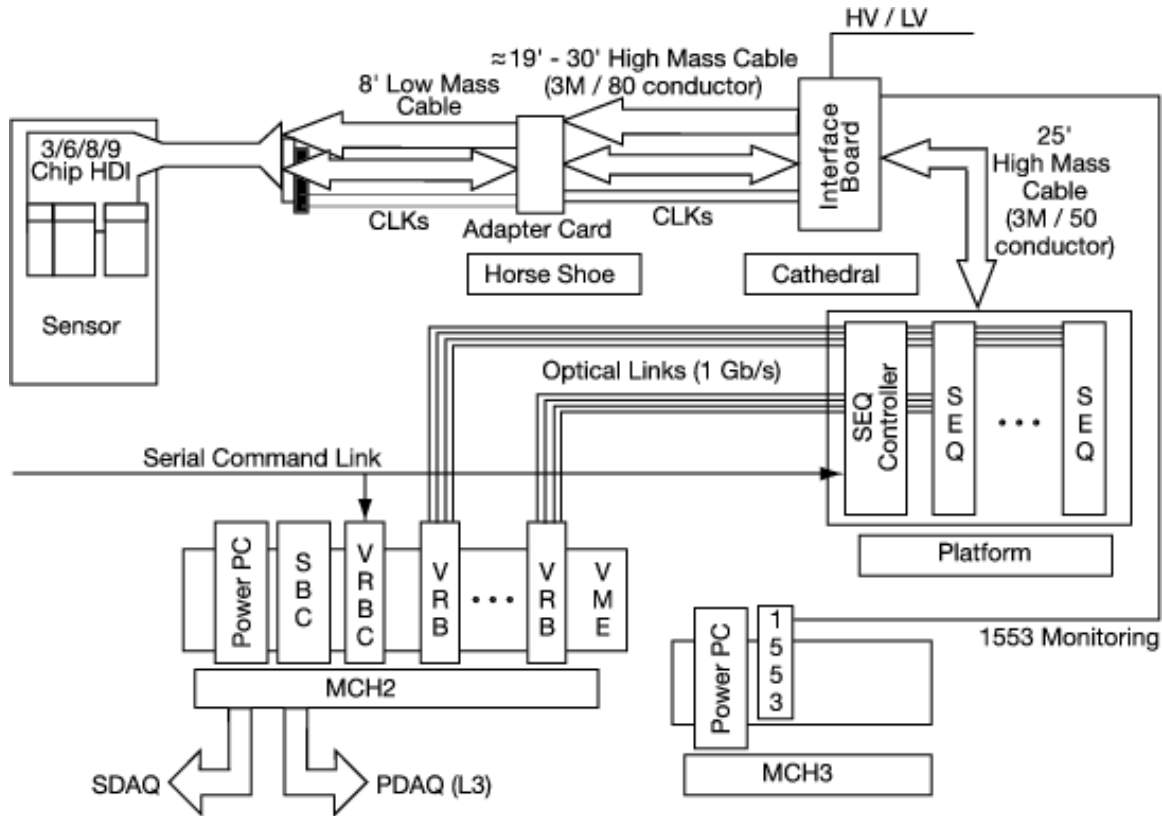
HV / LV

≈19' - 30' High Mass Cable (3M / 80 conductor)

8' Low Mass Cable

3/6/8/9 Chip HDI

Interface Board

25' High Mass Cable (3M / 50 conductor)

CLKs

Adapter Card

CLKs

Horse Shoe

Cathedral

Sensor

Optical Links (1 Gb/s)

SEQ Controller

SEQ

• • •

SEQ

Serial Command Link

Power PC

SBC

VRBC

VRB

• • •

VRB

VME

Platform

Power PC

1553

1553 Monitoring

MCH2

MCH3

SDAQ

PDAQ (L3)